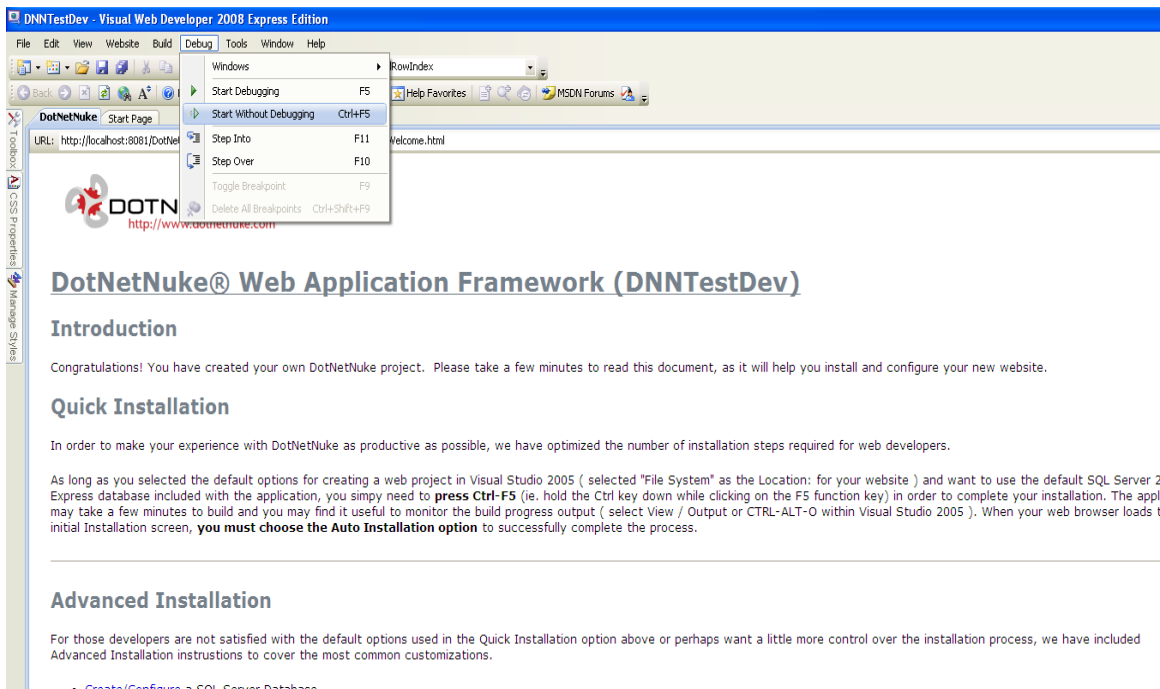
DNNTestDev - Visual Web Developer 2008 Express Edition

File Edit View Website Build Debug Tools Window Help

Windows
Start Debugging F5
Start Without Debugging Ctrl+F5
Step Into F11
Step Over F10
Toggle Breakpoint F9
Delete All Breakpoints Ctrl+Shift+F9

RowIndex

Back Help Favorites MSDN Forums

DotNetNuke Start Page

URL: http://localhost:8081/DotNe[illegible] Welcome.html

Toolbox CSS Properties Manage Styles

DOTN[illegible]
http://www.dotnetnuke.com

DotNetNuke® Web Application Framework (DNNTestDev)

Introduction

Congratulations! You have created your own DotNetNuke project. Please take a few minutes to read this document, as it will help you install and configure your new website.

Quick Installation

In order to make your experience with DotNetNuke as productive as possible, we have optimized the number of installation steps required for web developers.

As long as you selected the default options for creating a web project in Visual Studio 2005 ( selected "File System" as the Location: for your website ) and want to use the default SQL Server 2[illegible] Express database included with the application, you simpy need to **press Ctrl-F5** (ie. hold the Ctrl key down while clicking on the F5 function key) in order to complete your installation. The appl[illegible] may take a few minutes to build and you may find it useful to monitor the build progress output ( select View / Output or CTRL-ALT-O within Visual Studio 2005 ). When your web browser loads t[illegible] initial Installation screen, **you must choose the Auto Installation option** to successfully complete the process.

Advanced Installation

For those developers are not satisfied with the default options used in the Quick Installation option above or perhaps want a little more control over the installation process, we have included Advanced Installation instrustions to cover the most common customizations.

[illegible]